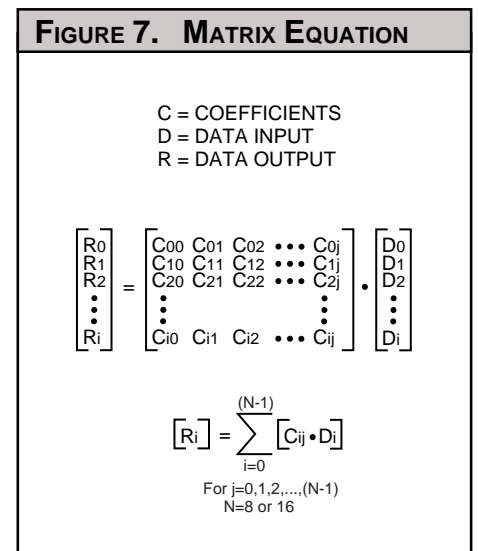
FIGURE 7. MATRIX EQUATION

C = COEFFICIENTS
D = DATA INPUT
R = DATA OUTPUT

$\begin{bmatrix} R_0 \\ R_1 \\ R_2 \\ \vdots \\ R_i \end{bmatrix} = \begin{bmatrix} C_{00} & C_{01} & C_{02} & \cdots & C_{0j} \\ C_{10} & C_{11} & C_{12} & \cdots & C_{1j} \\ C_{20} & C_{21} & C_{22} & \cdots & C_{2j} \\ \vdots & & & & \vdots \\ C_{i0} & C_{i1} & C_{i2} & \cdots & C_{ij} \end{bmatrix} \bullet \begin{bmatrix} D_0 \\ D_1 \\ D_2 \\ \vdots \\ D_i \end{bmatrix}$

$\left[R_i\right] = \sum_{i=0}^{(N-1)} \left[C_{ij} \bullet D_i\right]$

For j=0,1,2,...,(N-1)
N=8 or 16